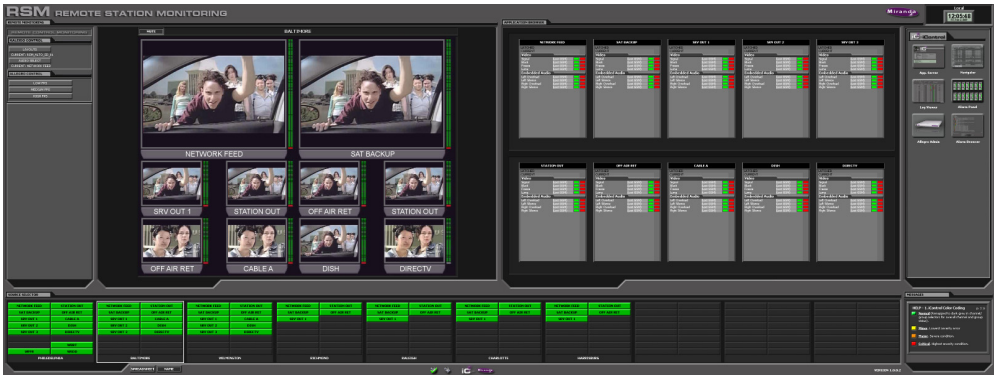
RSM REMOTE STATION MONITORING

Miranda

BALTIMORE

NETWORK FEED

SAT BACKUP

SRV OUT 1

STATION OUT

OFF AIR RET

STATION OUT

OFF AIR RET

CABLE A

DISH

DIRECTV

NETWORK FEED

SAT BACKUP

SRV OUT 1

SRV OUT 2

SRV OUT 3

STATION OUT

OFF AIR RET

CABLE A

DISH

DIRECTV

iControl

App. Server

Templates

Densité

Allegro

PHILADELPHIA

BALTIMORE

WASHINGTON

RICHMOND

RALEIGH

CHARLOTTE

GREENSBORO

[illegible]